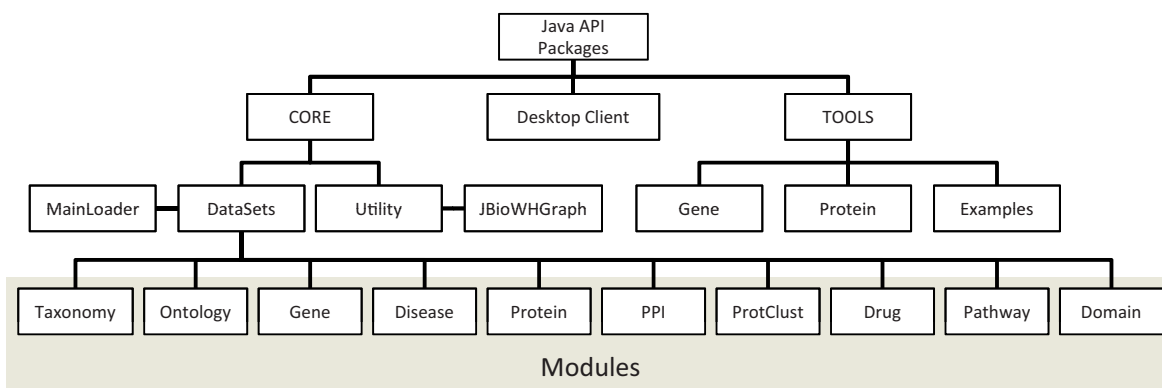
Java API Packages

CORE

Desktop Client

TOOLS

MainLoader

DataSets

Utility

JBioWHGraph

Gene

Protein

Examples

Taxonomy

Ontology

Gene

Disease

Protein

PPI

ProtClust

Drug

Pathway

Domain

Modules